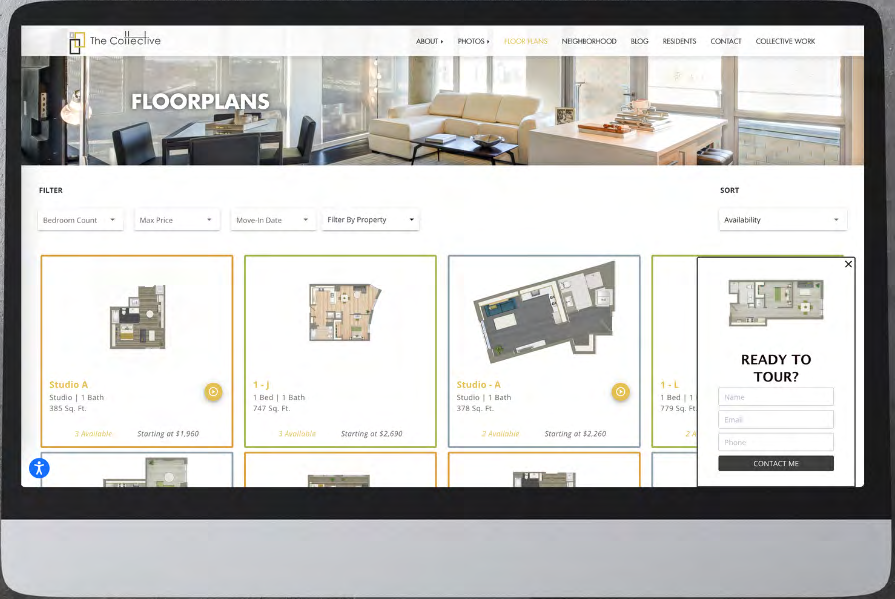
The Collective

ABOUT ▸ PHOTOS ▸ FLOOR PLANS NEIGHBORHOOD BLOG RESIDENTS CONTACT COLLECTIVE WORK

FLOORPLANS

FILTER

Bedroom Count
Max Price
Move-In Date
Filter By Property

SORT

Availability

Studio A
Studio | 1 Bath
385 Sq. Ft.
3 Available
Starting at $1,960

1 - J
1 Bed | 1 Bath
747 Sq. Ft.
3 Available
Starting at $2,690

Studio - A
Studio | 1 Bath
378 Sq. Ft.
2 Available
Starting at $2,260

1 - L
1 Bed | 1 Bath
779 Sq. Ft.
2 A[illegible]

×

READY TO TOUR?

Name
Email
Phone

CONTACT ME